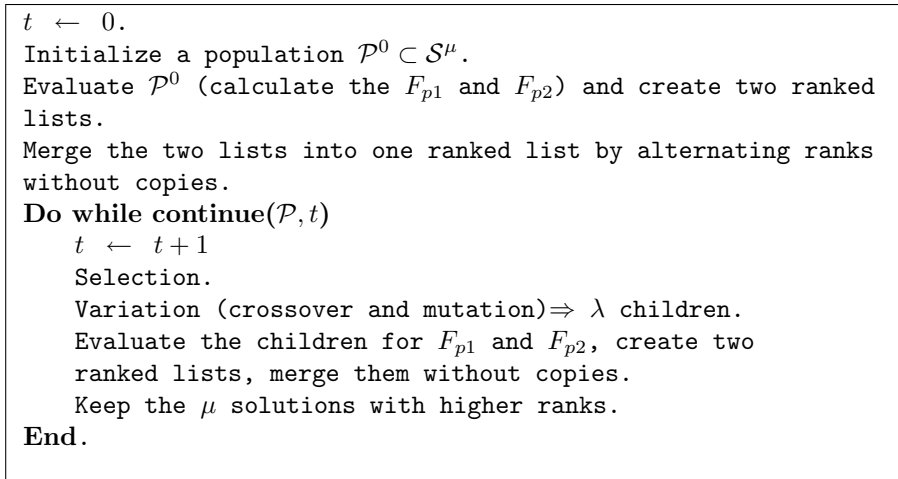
$t \leftarrow 0$.
Initialize a population $\mathcal{P}^0 \subset \mathcal{S}^\mu$.
Evaluate $\mathcal{P}^0$ (calculate the $F_{p1}$ and $F_{p2}$) and create two ranked lists.
Merge the two lists into one ranked list by alternating ranks without copies.
**Do while continue**$(\mathcal{P}, t)$
$t \leftarrow t+1$
Selection.
Variation (crossover and mutation)$\Rightarrow \lambda$ children.
Evaluate the children for $F_{p1}$ and $F_{p2}$, create two ranked lists, merge them without copies.
Keep the $\mu$ solutions with higher ranks.
**End**.